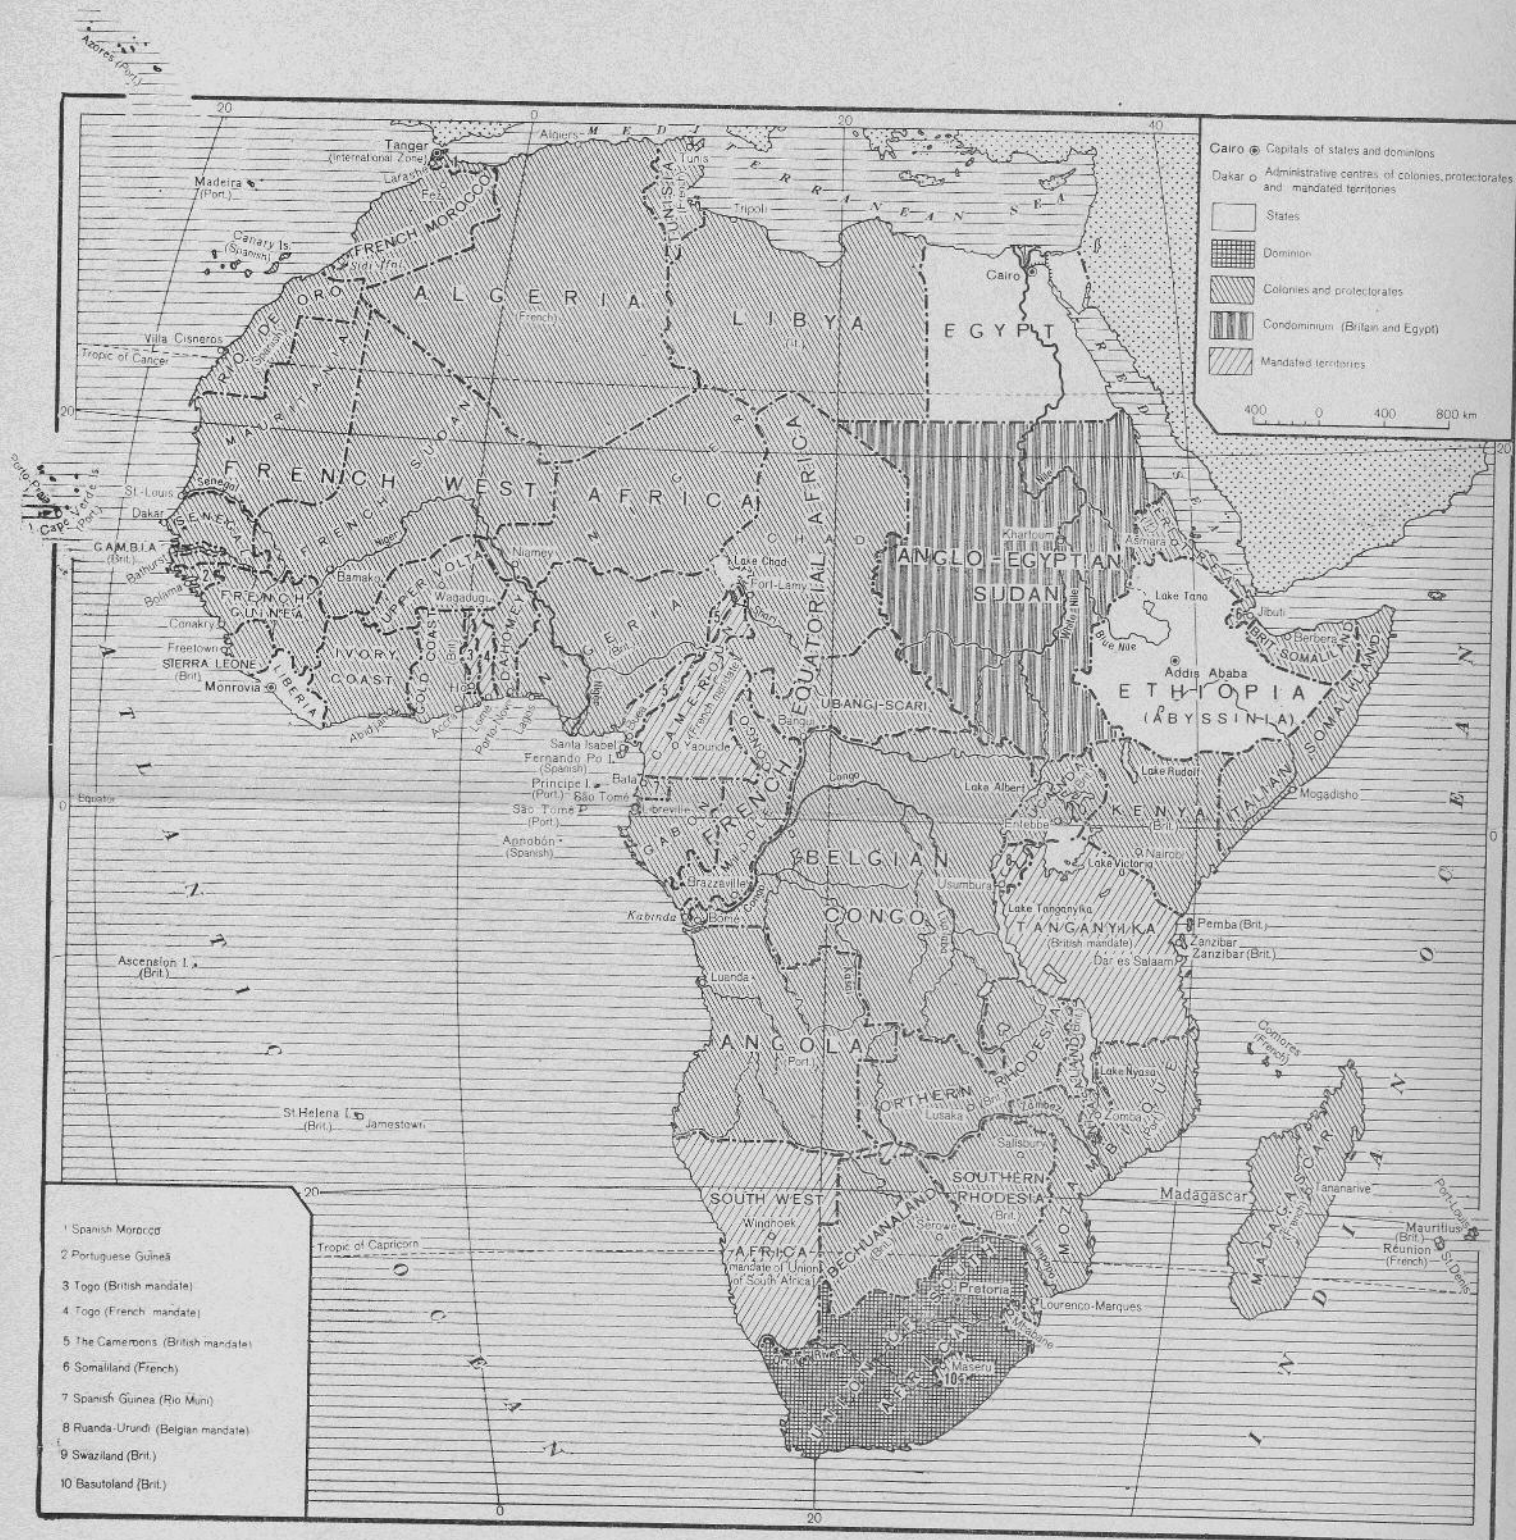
Cairo ⊙ Capitals of states and dominions
Dakar o Administrative centres of colonies, protectorates and mandated territories
States
Dominion
Colonies and protectorates
Condominium (Britain and Egypt)
Mandated territories
400 0 400 800 km

1 Spanish Morocco
2 Portuguese Guinea
3 Togo (British mandate)
4 Togo (French mandate)
5 The Cameroons (British mandate)
6 Somaliland (French)
7 Spanish Guinea (Rio Muni)
8 Ruanda-Urundi (Belgian mandate)
9 Swaziland (Brit.)
10 Basutoland (Brit.)

20 0 20 40 20 0 20 0 20

Azores (Port.)
Madeira (Port.)
Canary Is. (Spanish)
Tanger (International Zone)
Larashe
Fez
FRENCH MOROCCO
Sidi Ifni
Algiers
MEDITERRANEAN SEA
Tunis
TUNISIA (French)
Tripoli
ALGERIA (French)
LIBYA (It.)
EGYPT
Cairo
RED SEA
Villa Cisneros
Tropic of Cancer
RIO DE ORO (Spanish)
MAURITANIA
FRENCH SUDAN
FRENCH WEST AFRICA
NIGER
CHAD
EQUATORIAL AFRICA
Cape Verde Is. (Port.)
Porto Praia
St-Louis
Senegal
Dakar
SENEGAL
GAMBIA (Brit.)
Bathurst
Bolama
FRENCH GUINEA
Bamako
Niger
UPPER VOLTA
Wagadugu
Niamey
Conakry
Freetown
SIERRA LEONE (Brit.)
Monrovia
LIBERIA
IVORY COAST
GOLD COAST (Brit.)
DAHOMEY
Abidjan
Accra
Lome
Porto-Novo
Lagos
NIGERIA (Brit.)
Lake Chad
Fort-Lamy
Shari
ANGLO-EGYPTIAN SUDAN
Khartoum
Nile
White Nile
Blue Nile
Asmara
ERITREA
Lake Tana
Jibuti
Berbera
BRIT. SOMALILAND
Addis Ababa
ETHIOPIA (ABYSSINIA)
ITALIAN SOMALILAND
Mogadisho
CAMEROON (French mandate)
Yaounde
Santa Isabel
Fernando Po I. (Spanish)
Principe I. (Port.)
Bata
São Tomé
São Tomé I. (Port.)
Annobón (Spanish)
Equator
GABON
Libreville
MIDDLE CONGO
Brazzaville
Bangui
UBANGI-SCARI
Congo
FRENCH
Lake Rudolf
Lake Albert
UGANDA
Entebbe
KENYA (Brit.)
Nairobi
Lake Victoria
BELGIAN CONGO
Usumbura
Lake Tanganyika
TANGANYIKA (British mandate)
Dar es Salaam
Pemba (Brit.)
Zanzibar
Zanzibar (Brit.)
Kabinda
Boma
Luanda
Kasai
Lualaba
ANGOLA (Port.)
Comores (French)
Ascension I. (Brit.)
St.Helena I. (Brit.)
Jamestown
NORTHERN RHODESIA (Brit.)
Lusaka
Zambezi
NYASALAND
Lake Nyasa
Zomba
MOZAMBIQUE
Salisbury
SOUTHERN RHODESIA (Brit.)
Madagascar
MADAGASCAR (French)
Tananarive
SOUTH WEST AFRICA
Windhoek
mandate of Union of South Africa
BECHUANALAND (Brit.)
Serowe
Tropic of Capricorn
Limpopo
Pretoria
Lourenco-Marques
Mbabane
Maseru
UNION OF SOUTH AFRICA
Orange River
Mauritius (Brit.)
Port Louis
Réunion (French)
St. Denis
ATLANTIC OCEAN
INDIAN OCEAN